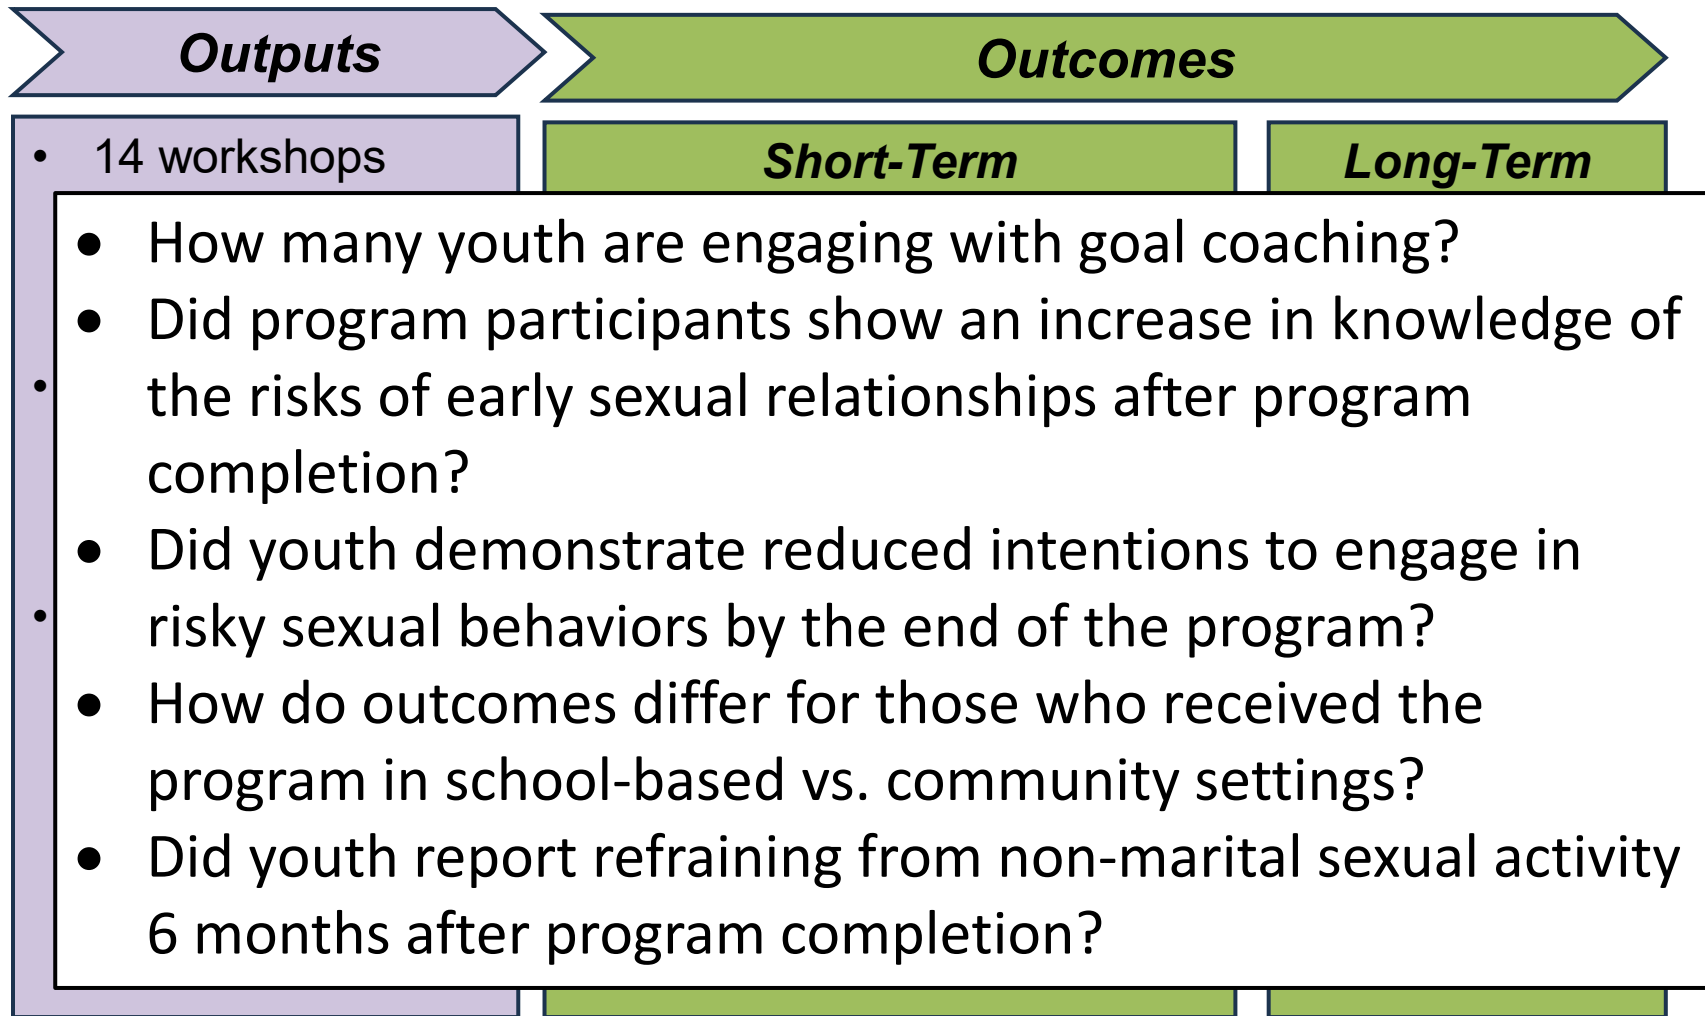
Outputs

Outcomes

• 14 workshops

Short-Term

Long-Term

• How many youth are engaging with goal coaching?
• Did program participants show an increase in knowledge of the risks of early sexual relationships after program completion?
• Did youth demonstrate reduced intentions to engage in risky sexual behaviors by the end of the program?
• How do outcomes differ for those who received the program in school-based vs. community settings?
• Did youth report refraining from non-marital sexual activity 6 months after program completion?